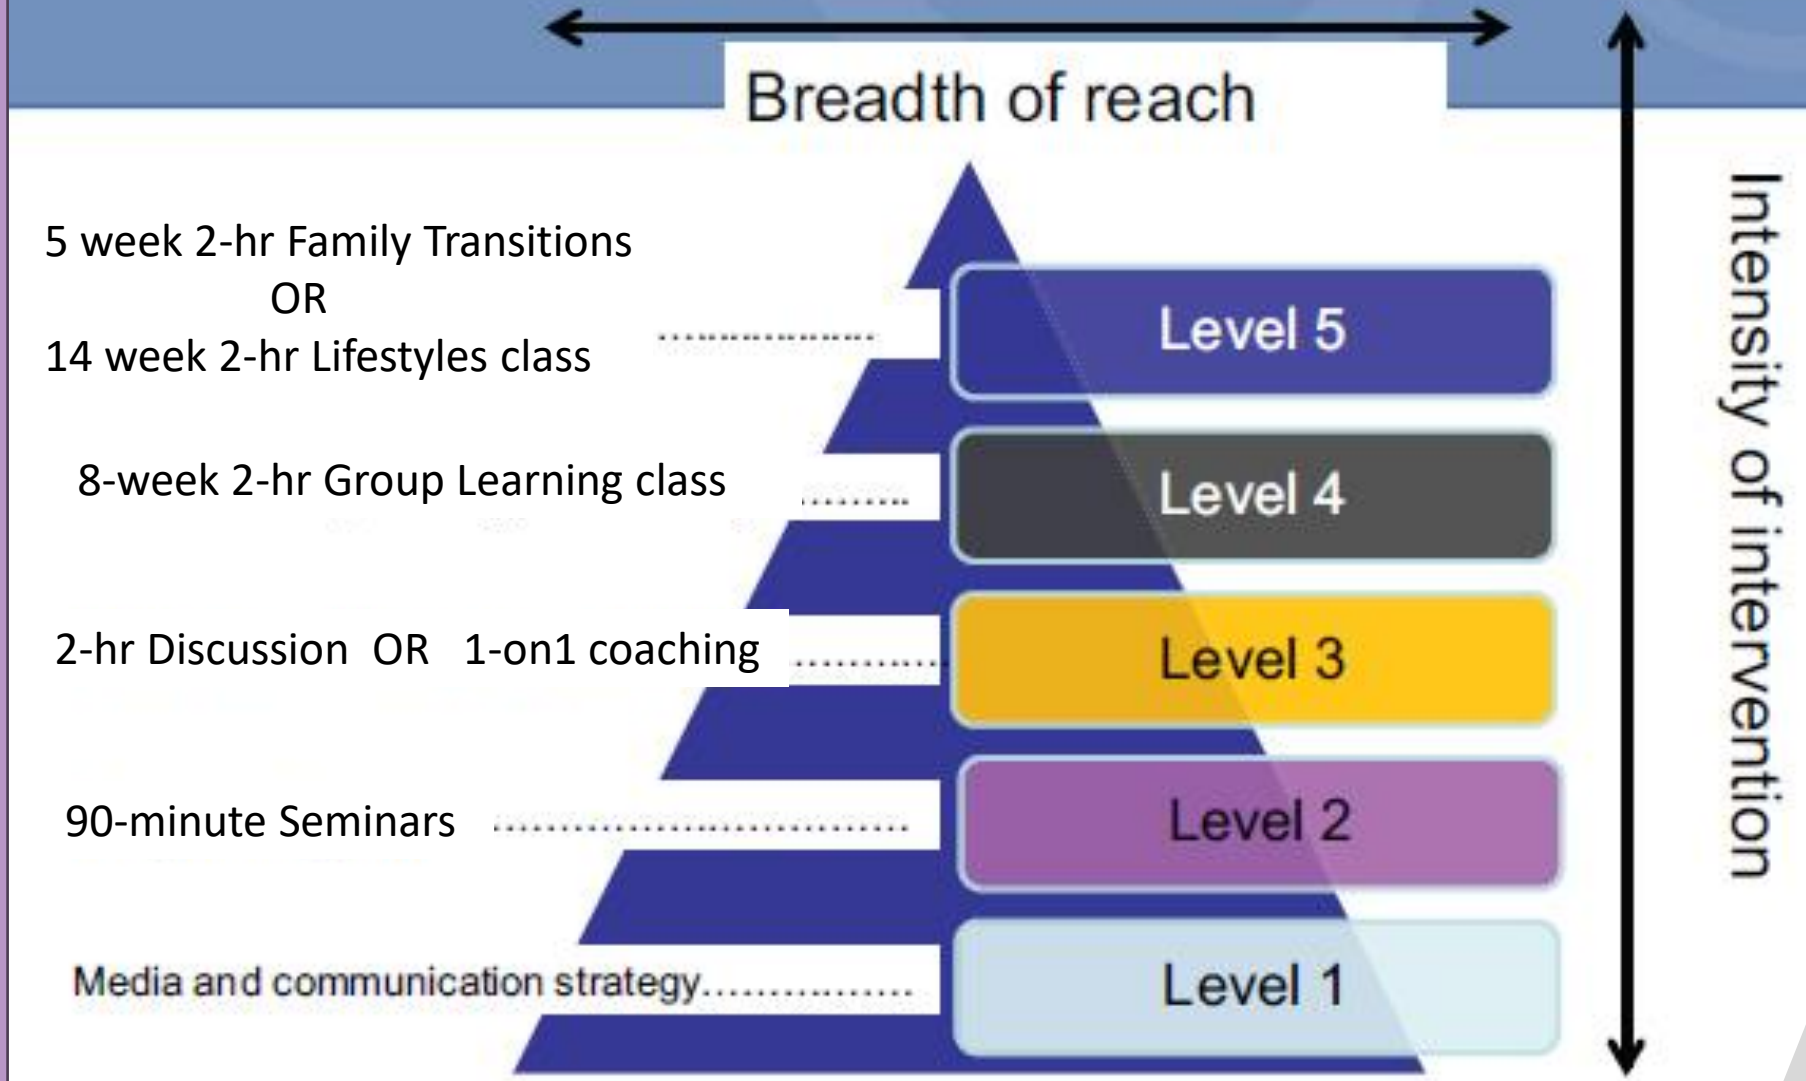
Breadth of reach

Intensity of intervention

5 week 2-hr Family Transitions
OR
14 week 2-hr Lifestyles class ....................

Level 5

8-week 2-hr Group Learning class .........

Level 4

2-hr Discussion OR 1-on1 coaching ..........

Level 3

90-minute Seminars ..............................

Level 2

Media and communication strategy................

Level 1